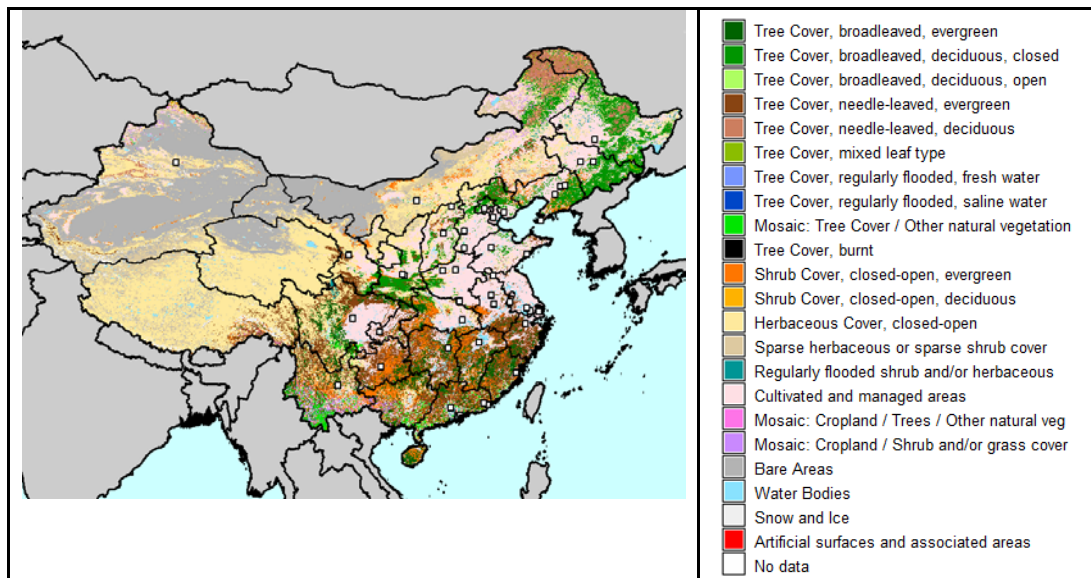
Tree Cover, broadleaved, evergreen
Tree Cover, broadleaved, deciduous, closed
Tree Cover, broadleaved, deciduous, open
Tree Cover, needle-leaved, evergreen
Tree Cover, needle-leaved, deciduous
Tree Cover, mixed leaf type
Tree Cover, regularly flooded, fresh water
Tree Cover, regularly flooded, saline water
Mosaic: Tree Cover / Other natural vegetation
Tree Cover, burnt
Shrub Cover, closed-open, evergreen
Shrub Cover, closed-open, deciduous
Herbaceous Cover, closed-open
Sparse herbaceous or sparse shrub cover
Regularly flooded shrub and/or herbaceous
Cultivated and managed areas
Mosaic: Cropland / Trees / Other natural veg
Mosaic: Cropland / Shrub and/or grass cover
Bare Areas
Water Bodies
Snow and Ice
Artificial surfaces and associated areas
No data